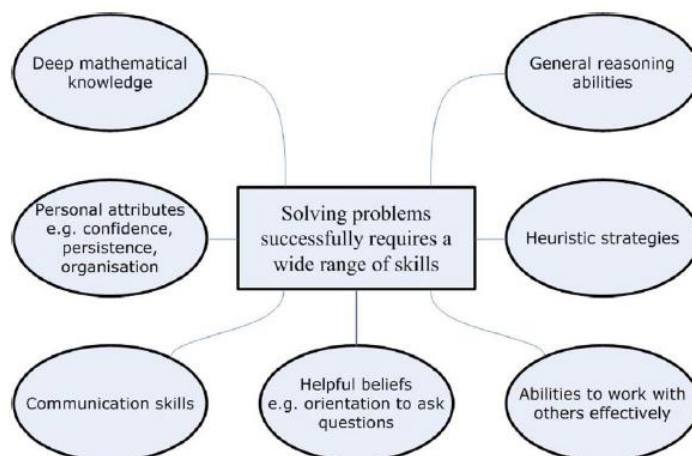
Deep mathematical knowledge

General reasoning abilities

Personal attributes e.g. confidence, persistence, organisation

Solving problems successfully requires a wide range of skills

Heuristic strategies

Communication skills

Helpful beliefs e.g. orientation to ask questions

Abilities to work with others effectively